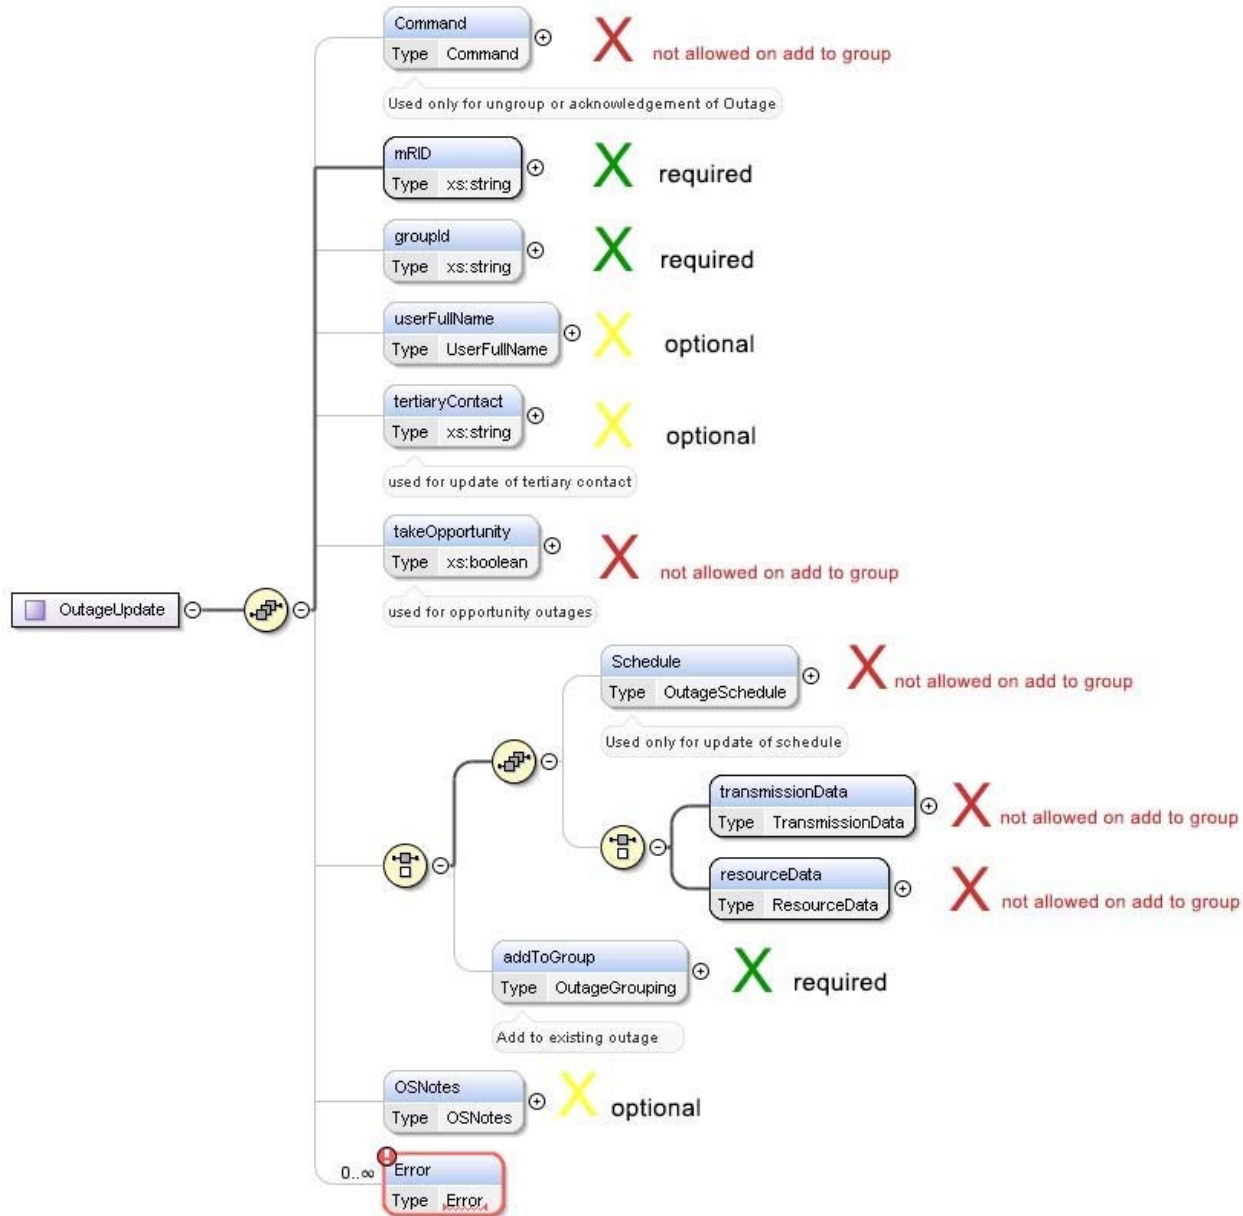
Command
Type Command
X not allowed on add to group
Used only for ungroup or acknowledgement of Outage

mRID
Type xs:string
X required

groupId
Type xs:string
X required

userFullName
Type UserFullName
X optional

tertiaryContact
Type xs:string
X optional
used for update of tertiary contact

takeOpportunity
Type xs:boolean
X not allowed on add to group
used for opportunity outages

OutageUpdate

Schedule
Type OutageSchedule
X not allowed on add to group
Used only for update of schedule

transmissionData
Type TransmissionData
X not allowed on add to group

resourceData
Type ResourceData
X not allowed on add to group

addToGroup
Type OutageGrouping
X required
Add to existing outage

OSNotes
Type OSNotes
X optional

0..∞
Error
Type Error